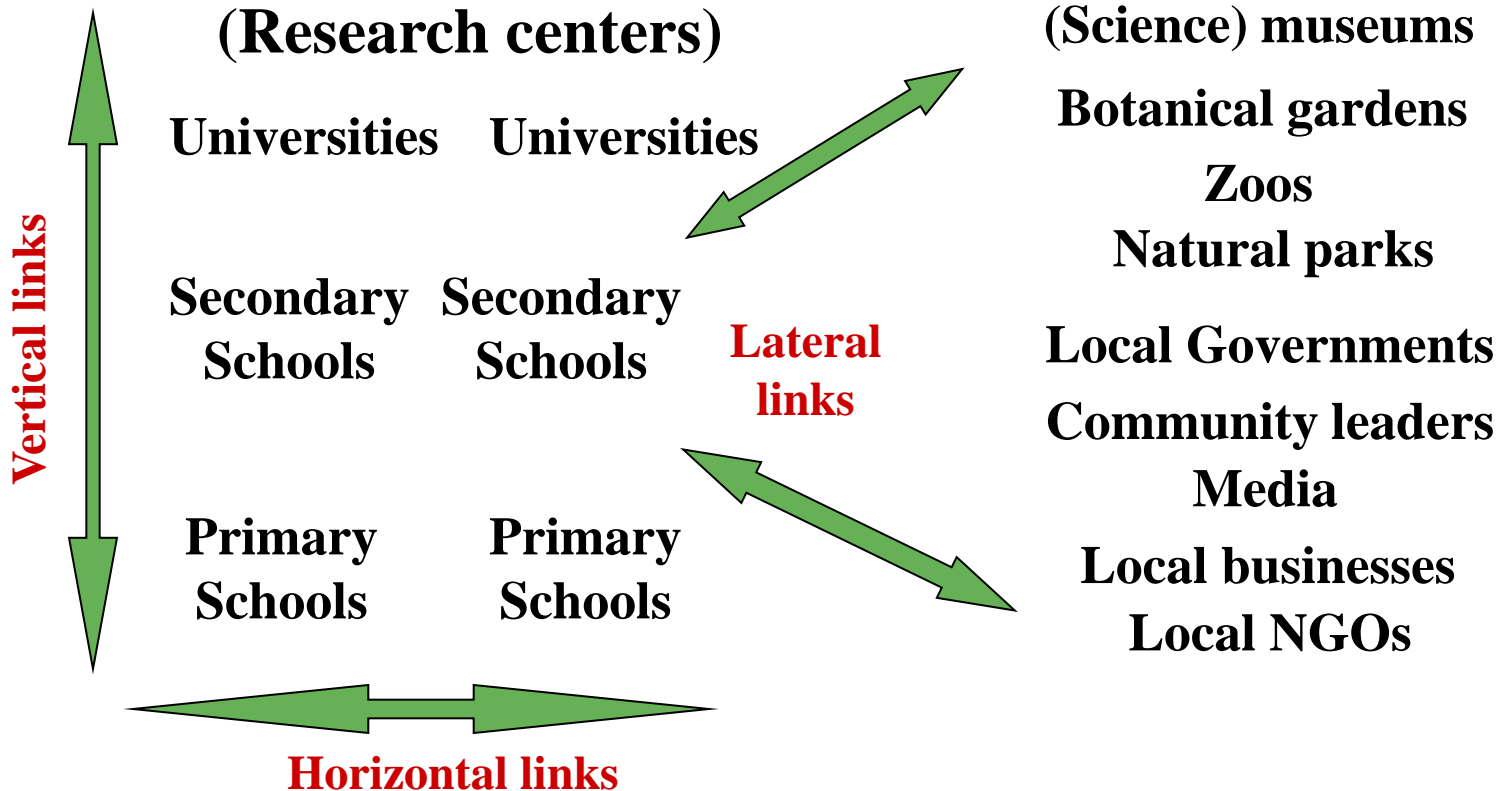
(Research centers)

Universities Universities

Secondary Schools Secondary Schools

Primary Schools Primary Schools

Vertical links

Horizontal links

Lateral links

(Science) museums
Botanical gardens
Zoos
Natural parks

Local Governments
Community leaders
Media
Local businesses
Local NGOs